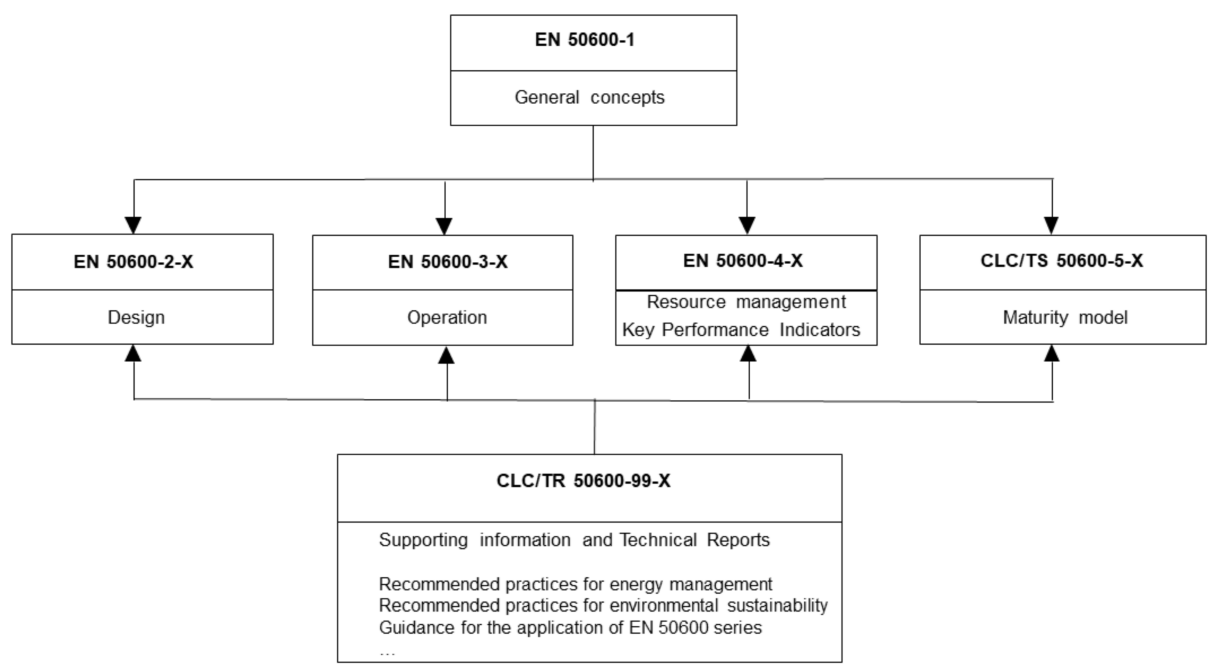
EN 50600-1

General concepts

EN 50600-2-X

Design

EN 50600-3-X

Operation

EN 50600-4-X

Resource management
Key Performance Indicators

CLC/TS 50600-5-X

Maturity model

CLC/TR 50600-99-X

Supporting information and Technical Reports

Recommended practices for energy management
Recommended practices for environmental sustainability
Guidance for the application of EN 50600 series
...